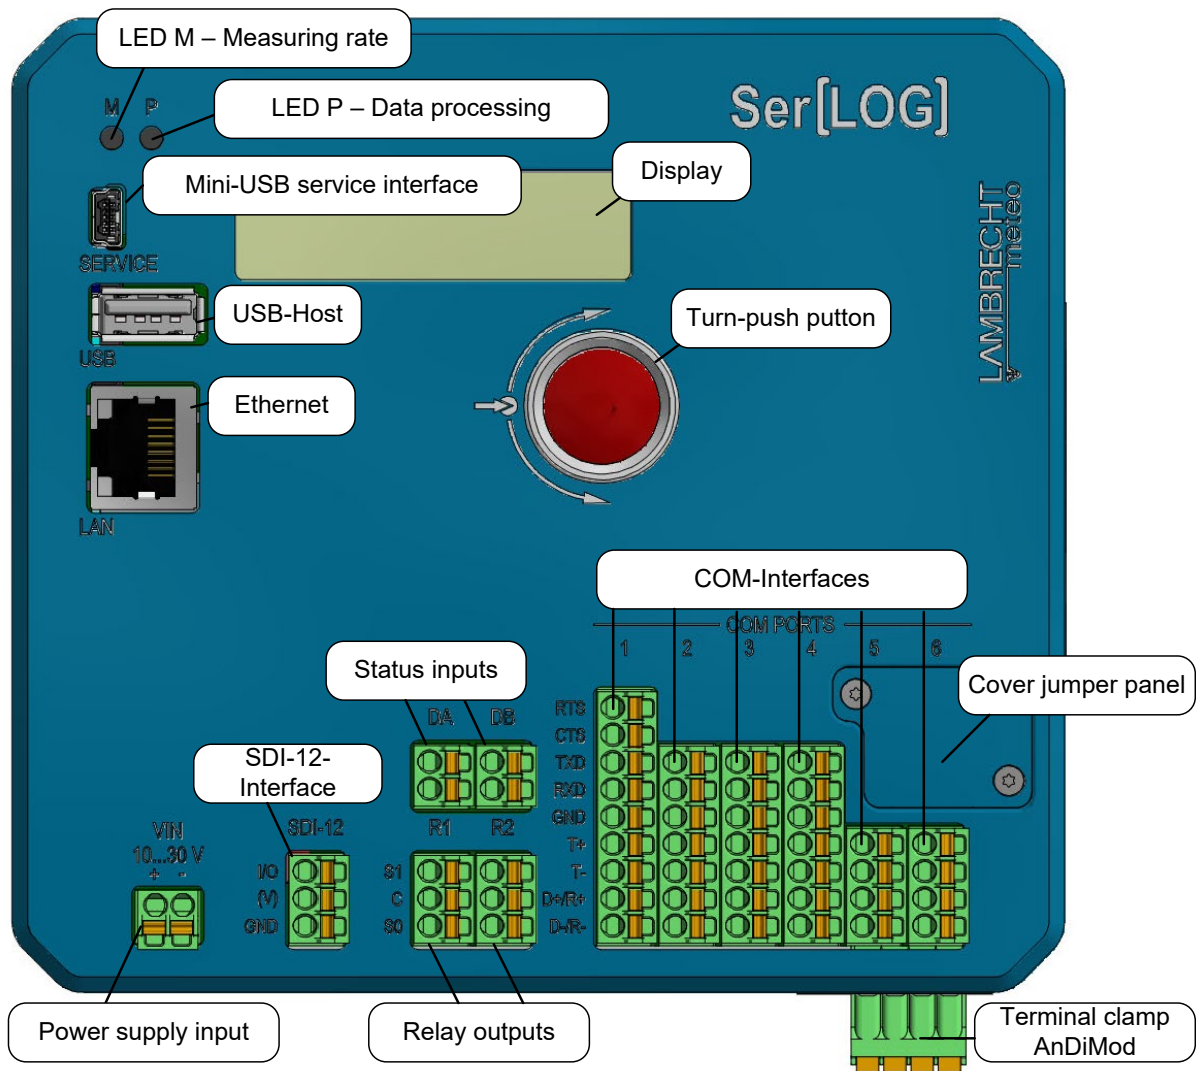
LED M – Measuring rate

M P

LED P – Data processing

Ser[LOG]

Mini-USB service interface

Display

SERVICE

LAMBRECHT meteo

USB-Host

USB

Turn-push putton

Ethernet

LAN

COM-Interfaces

COM PORTS

1 2 3 4 5 6

Status inputs

Cover jumper panel

DA DB

RTS
CTS
TXD
RXD
GND
T+
T-
D+/R+
D-/R-

SDI-12-Interface

SDI-12

R1 R2

VIN
10...30 V
+ -

I/O
(V)
GND

S1
C
S0

Power supply input

Relay outputs

Terminal clamp AnDiMod